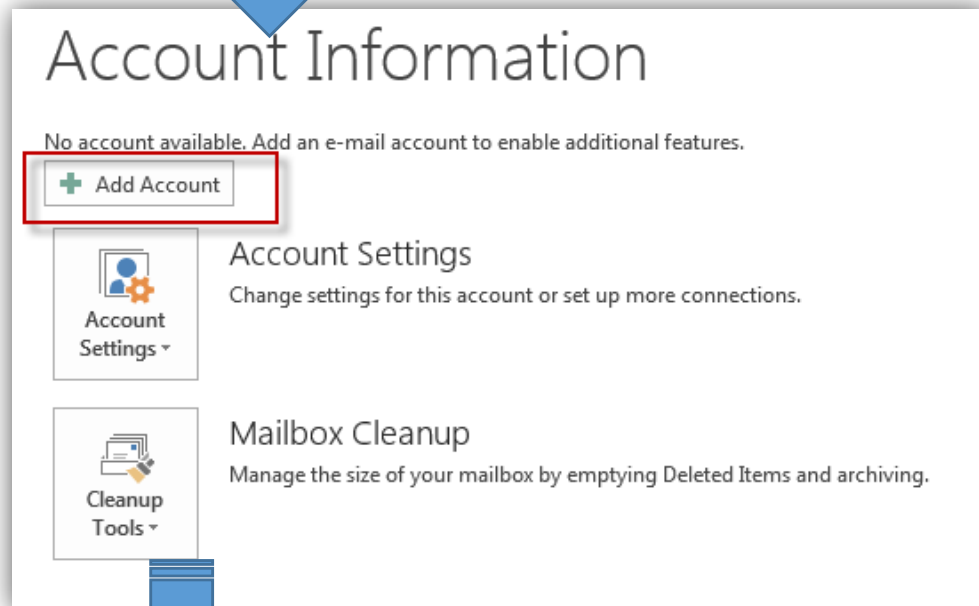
Account Information

No account available. Add an e-mail account to enable additional features.

Add Account

Account Settings

Account Settings

Change settings for this account or set up more connections.

Cleanup Tools

Mailbox Cleanup

Manage the size of your mailbox by emptying Deleted Items and archiving.